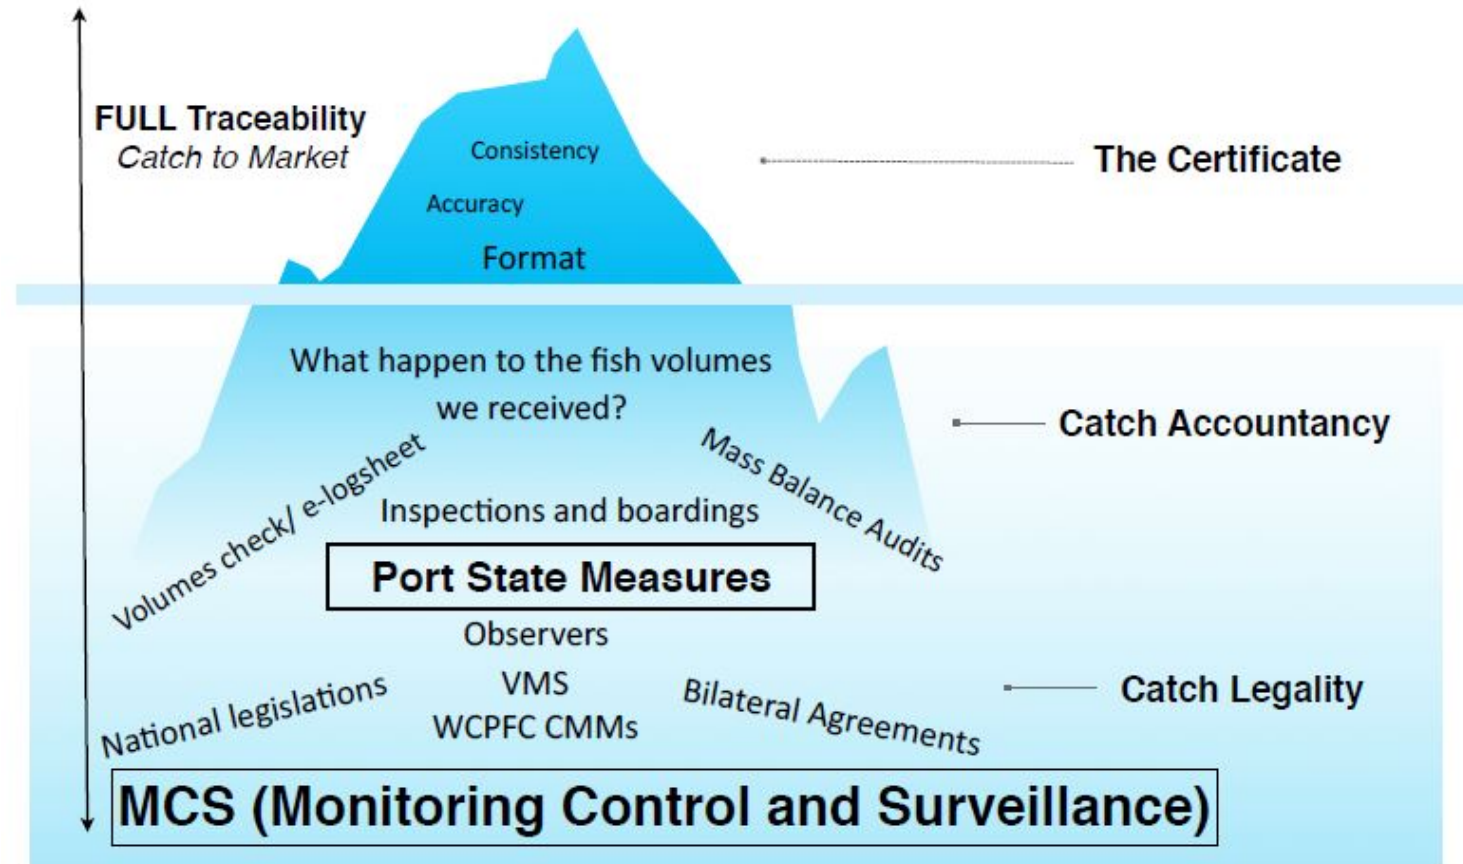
FULL Traceability
Catch to Market

Consistency
Accuracy
Format

The Certificate

What happen to the fish volumes we received?

Catch Accountancy

Volumes check/ e-logsheet
Inspections and boardings
Mass Balance Audits

Port State Measures

Observers
VMS
WCPFC CMMs
National legislations
Bilateral Agreements

Catch Legality

MCS (Monitoring Control and Surveillance)